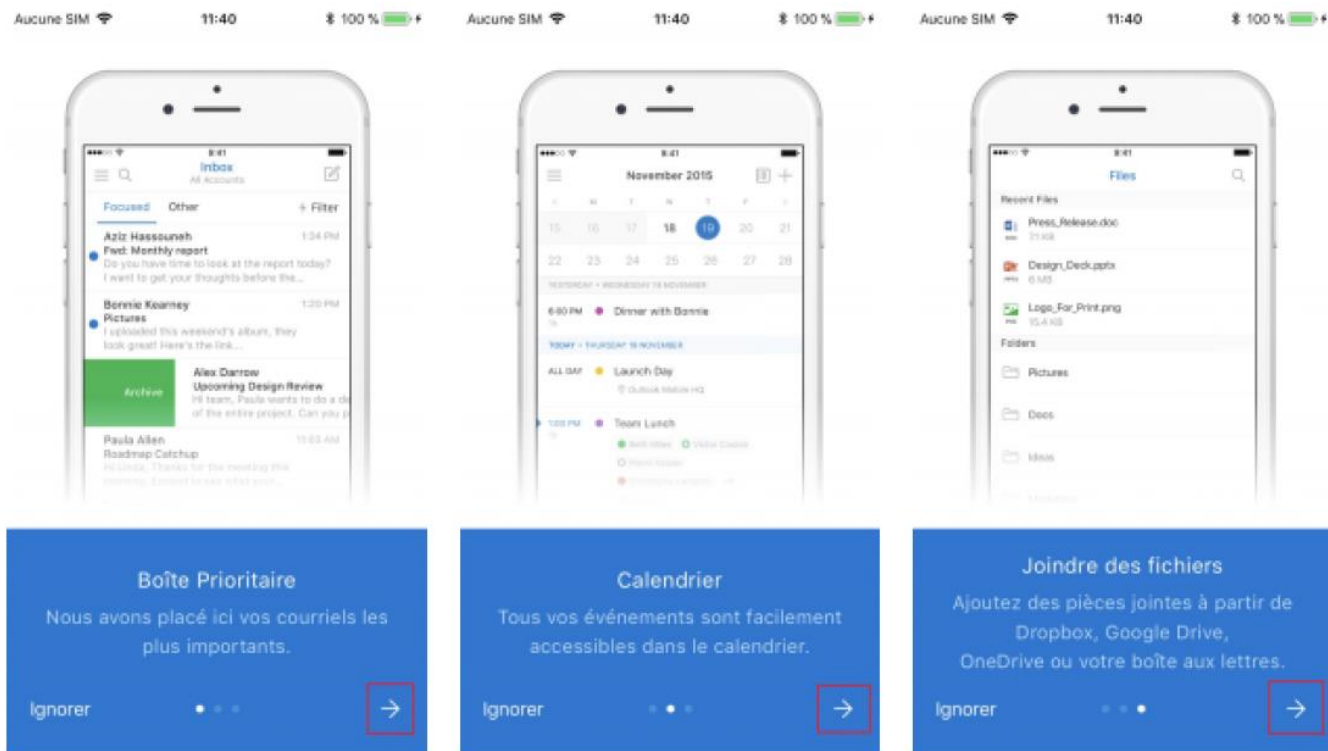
Aucune SIM 11:40 100 %

9:41
Inbox
All Accounts
Focused Other Filter
Aziz Hassouneh 1:24 PM
Fwd: Monthly report
Do you have time to look at the report today? I want to get your thoughts before the...
Bonnie Kearney 1:20 PM
Pictures
I uploaded this weekend's album, they look great! Here's the link...
Archive
Alex Darrow
Upcoming Design Review
Hi team, Paula wants to do a de of the entire project. Can you p
Paula Allen 11:03 AM
Roadmap Catchup

Boîte Prioritaire
Nous avons placé ici vos courriels les plus importants.
Ignorer

Aucune SIM 11:40 100 %

9:41
November 2015
15 16 17 18 19 20 21
22 23 24 25 26 27 28
YESTERDAY • WEDNESDAY 18 NOVEMBER
6:00 PM Dinner with Bonnie
TODAY • THURSDAY 19 NOVEMBER
ALL DAY Launch Day
1:00 PM Team Lunch

Calendrier
Tous vos événements sont facilement accessibles dans le calendrier.
Ignorer

Aucune SIM 11:40 100 %

9:41
Files
Recent Files
Press_Release.doc
71 KB
Design_Deck.pptx
6 MB
Logo_For_Print.png
15.4 KB
Folders
Pictures
Docs
Ideas

Joindre des fichiers
Ajoutez des pièces jointes à partir de Dropbox, Google Drive, OneDrive ou votre boîte aux lettres.
Ignorer